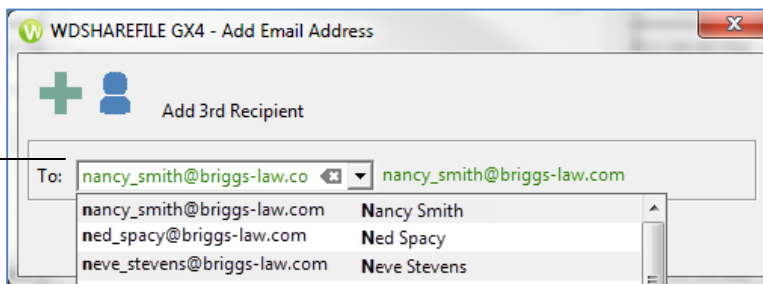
WDSHAREFILE GX4 - Add Email Address

Add 3rd Recipient

To: nancy_smith@briggs-law.co nancy_smith@briggs-law.com

| | |
|---|---|
| nancy_smith@briggs-law.com | Nancy Smith |
| ned_spacy@briggs-law.com | Ned Spacy |
| neve_stevens@briggs-law.com | Neve Stevens |